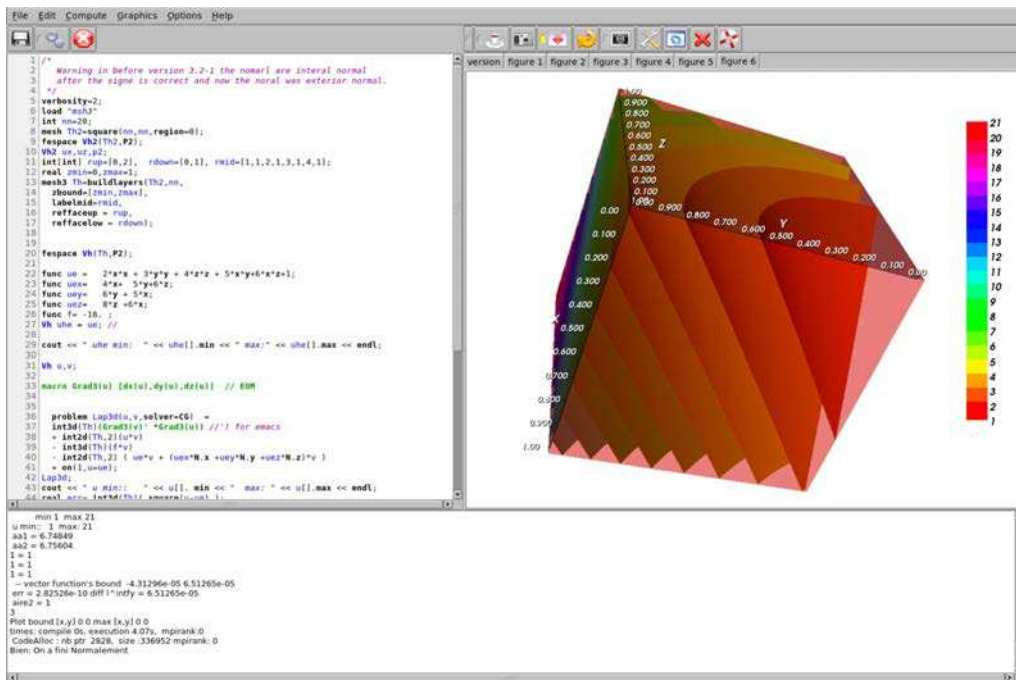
File Edit Compute Graphics Options Help

1 /*
2 Warning in before version 3.2-1 the nomarl are interal normal
3 after the signe is correct and now the noral was exterior normal.
4 */
5 verbosity=2;
6 load "msh3"
7 int nn=20;
8 mesh Th2=square(nn,nn,region=0);
9 fespace Vh2(Th2,P2);
10 Vh2 ux,uz,p2;
11 int[int] rup=[0,2], rdown=[0,1], rmid=[1,1,2,1,3,1,4,1];
12 real zmin=0,zmax=1;
13 mesh3 Th=buildlayers(Th2,nn,
14 zbound=[zmin,zmax],
15 labelmid=rmid,
16 reffaceup = rup,
17 reffacelow = rdown);
18
19
20 fespace Vh(Th,P2);
21
22 func ue = 2*x*x + 3*y*y + 4*z*z + 5*x*y+6*x*z+1;
23 func uex= 4*x+ 5*y+6*z;
24 func uey= 6*y + 5*x;
25 func uez= 8*z +6*x;
26 func f= -18. ;
27 Vh uhe = ue; //
28
29 cout << " uhe min: " << uhe[].min << " max:" << uhe[].max << endl;
30
31 Vh u,v;
32
33 macro Grad3(u) [dx(u),dy(u),dz(u)] // EOM
34
35
36 problem Lap3d(u,v,solver=CG) =
37 int3d(Th)(Grad3(v)' *Grad3(u)) //') for emacs
38 + int2d(Th,2)(u*v)
39 - int3d(Th)(f*v)
40 - int2d(Th,2) ( ue*v + (uex*N.x +uey*N.y +uez*N.z)*v )
41 + on(1,u=ue);
42 Lap3d;
43 cout << " u min:: " << u[]. min << " max: " << u[].max << endl;
44 real err= int3d(Th)( square(u-ue) );

version figure 1 figure 2 figure 3 figure 4 figure 5 figure 6

1.00 0.900 0.800 0.700 0.600 0.500 Z 0.400 0.300 0.200 0.100 0.00
0.900 0.800 0.700 0.600 Y 0.500 0.400 0.300 0.200 0.100 0.00
0.00 0.100 0.200 0.300 0.400 X 0.500 0.600 0.700 0.800 0.900 1.00

21 20 19 18 17 16 15 14 13 12 11 10 9 8 7 6 5 4 3 2 1

min 1 max 21
u min:: 1 max: 21
aa1 = 6.74849
aa2 = 6.75604
1 = 1
1 = 1
1 = 1
-- vector function's bound -4.31296e-05 6.51265e-05
err = 2.82526e-10 diff l^intfy = 6.51265e-05
aire2 = 1
3
Plot bound [x,y] 0 0 max [x,y] 0 0
times: compile 0s, execution 4.07s, mpirank:0
CodeAlloc : nb ptr 2828, size :336952 mpirank: 0
Bien: On a fini Normalement